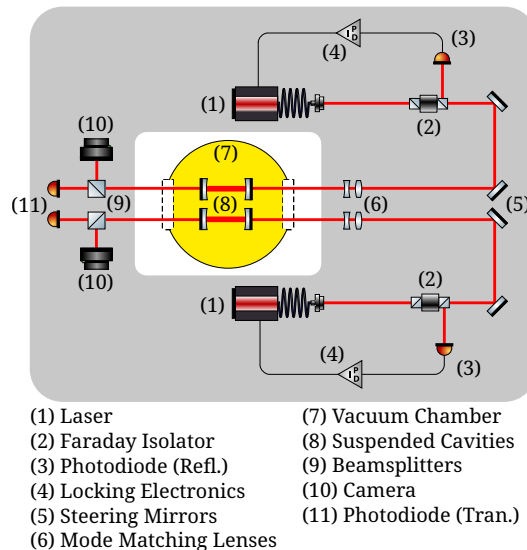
(3)
(4)
PI
D
(1)
(2)
(10)
(7)
(11)
(9)
(8)
(6)
(5)
(10)
(2)
(1)
(4)
PI
D
(3)

(1) Laser
(2) Faraday Isolator
(3) Photodiode (Refl.)
(4) Locking Electronics
(5) Steering Mirrors
(6) Mode Matching Lenses
(7) Vacuum Chamber
(8) Suspended Cavities
(9) Beamsplitters
(10) Camera
(11) Photodiode (Tran.)